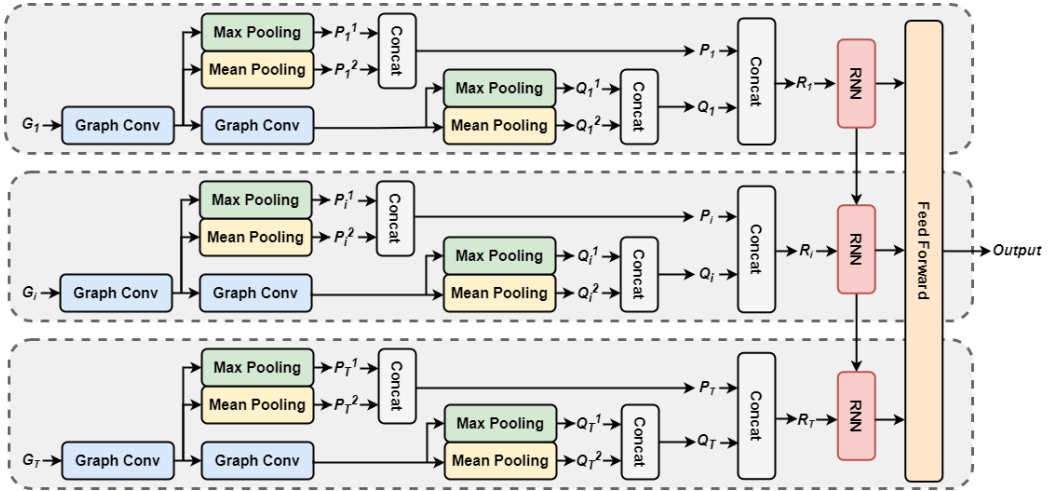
Max Pooling
$P_1^1$
Mean Pooling
$P_1^2$
Concat
$P_1$
Concat
$R_1$
RNN
Max Pooling
$Q_1^1$
Concat
$Q_1$
$G_1$
Graph Conv
Graph Conv
Mean Pooling
$Q_1^2$

Max Pooling
$P_i^1$
Mean Pooling
$P_i^2$
Concat
$P_i$
Concat
$R_i$
RNN
Max Pooling
$Q_i^1$
Concat
$Q_i$
$G_i$
Graph Conv
Graph Conv
Mean Pooling
$Q_i^2$

Feed Forward
Output

Max Pooling
$P_T^1$
Mean Pooling
$P_T^2$
Concat
$P_T$
Concat
$R_T$
RNN
Max Pooling
$Q_T^1$
Concat
$Q_T$
$G_T$
Graph Conv
Graph Conv
Mean Pooling
$Q_T^2$